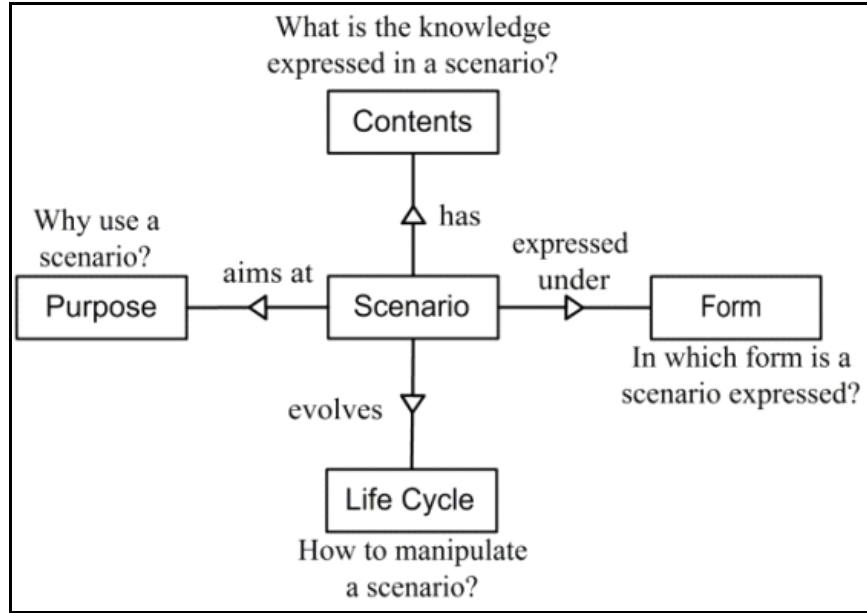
What is the knowledge expressed in a scenario?

Contents

has

Why use a scenario?

aims at

expressed under

Purpose

Scenario

Form

In which form is a scenario expressed?

evolves

Life Cycle

How to manipulate a scenario?